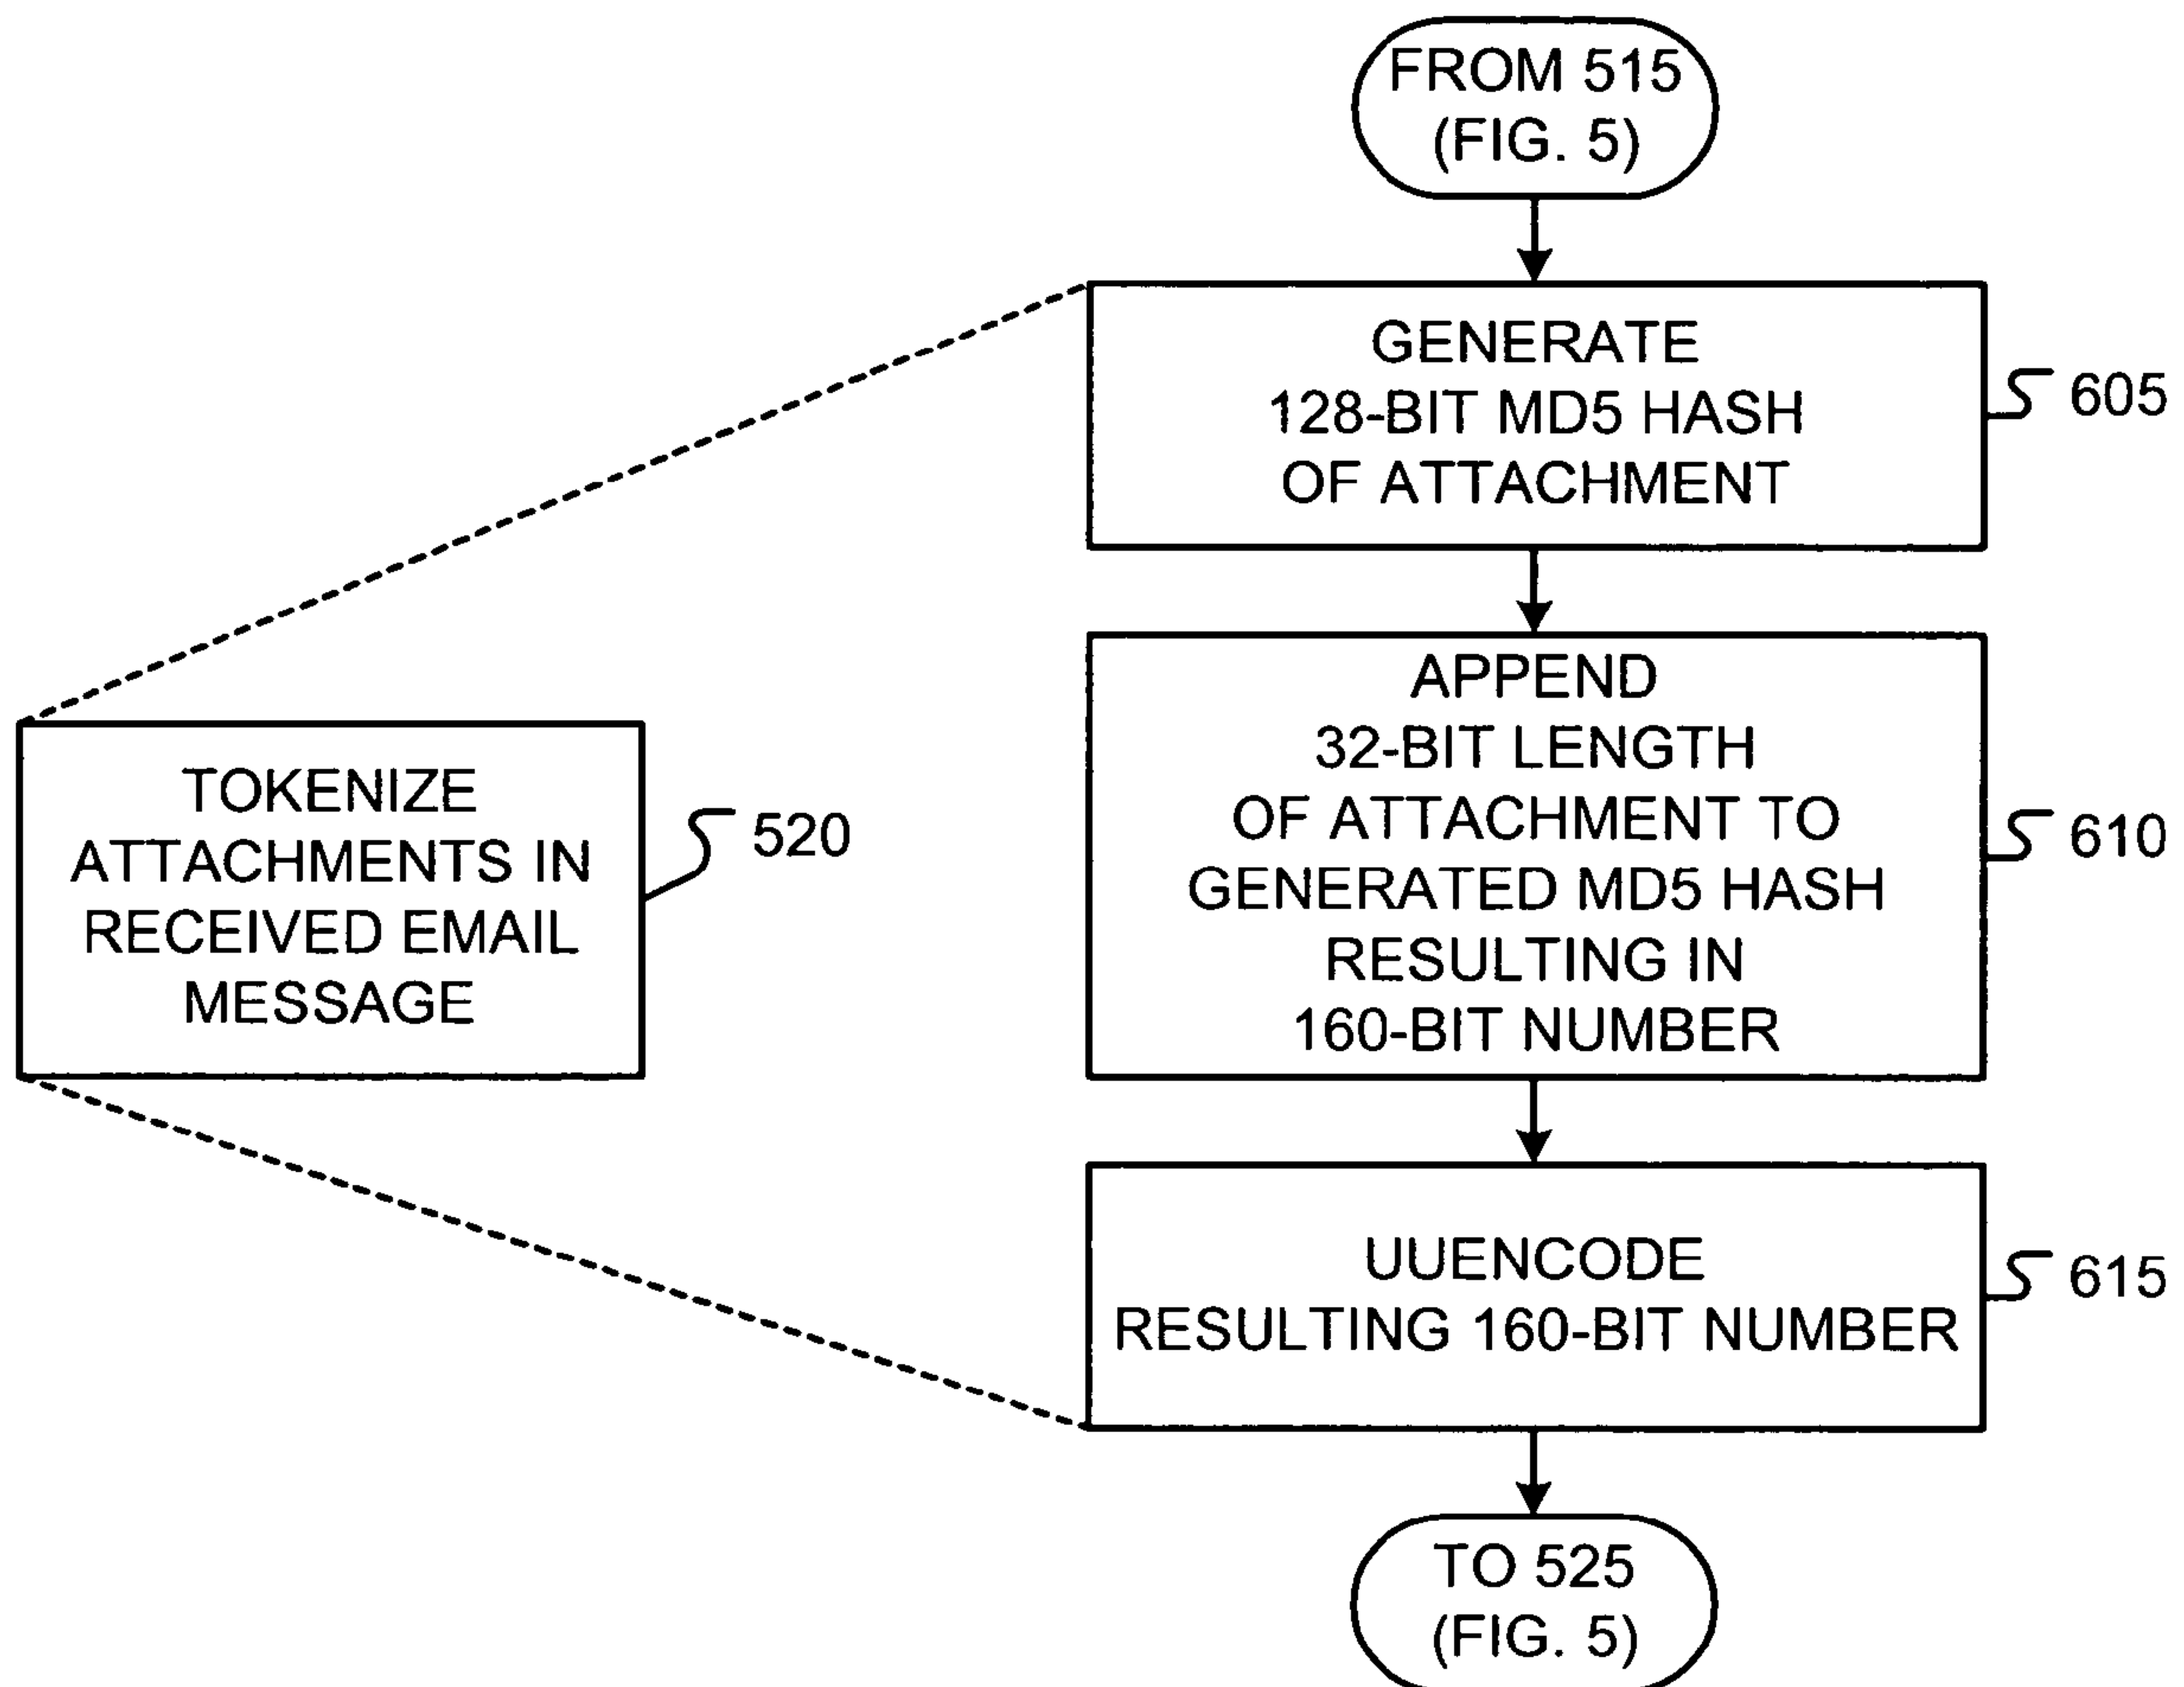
FROM 515
(FIG. 5)

GENERATE
128-BIT MD5 HASH
OF ATTACHMENT

605

TOKENIZE
ATTACHMENTS IN
RECEIVED EMAIL
MESSAGE

520

APPEND
32-BIT LENGTH
OF ATTACHMENT TO
GENERATED MD5 HASH
RESULTING IN
160-BIT NUMBER

610

UUENCODE
RESULTING 160-BIT NUMBER

615

TO 525
(FIG. 5)